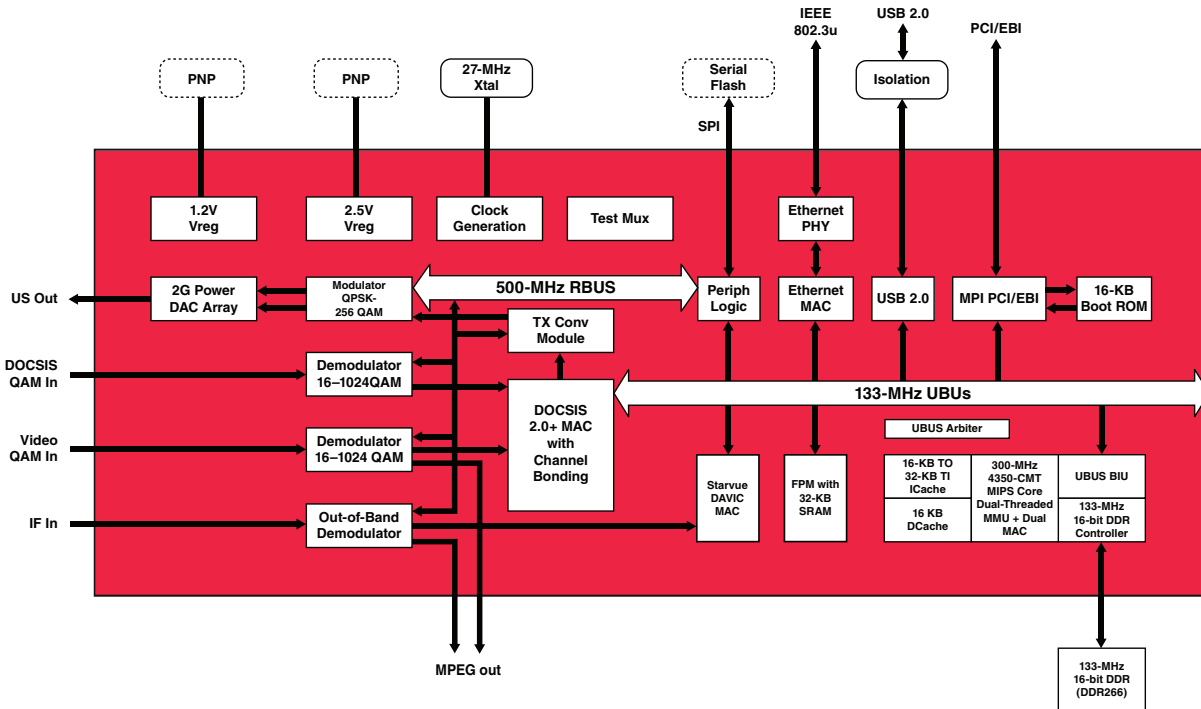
IEEE 802.3u

USB 2.0

PCI/EBI

PNP

PNP

27-MHz Xtal

Serial Flash

Isolation

SPI

1.2V Vreg

2.5V Vreg

Clock Generation

Test Mux

Ethernet PHY

2G Power DAC Array

Modulator QPSK-256 QAM

500-MHz RBUS

Periph Logic

Ethernet MAC

USB 2.0

MPI PCI/EBI

16-KB Boot ROM

US Out

TX Conv Module

DOCSIS QAM In

Demodulator 16–1024QAM

133-MHz UBUs

DOCSIS 2.0+ MAC with Channel Bonding

UBUS Arbiter

Video QAM In

Demodulator 16–1024 QAM

Starvue DAVIC MAC

FPM with 32-KB SRAM

16-KB TO 32-KB TI ICache

300-MHz 4350-CMT MIPS Core Dual-Threaded MMU + Dual MAC

UBUS BIU

16 KB DCache

133-MHz 16-bit DDR Controller

IF In

Out-of-Band Demodulator

MPEG out

133-MHz 16-bit DDR (DDR266)